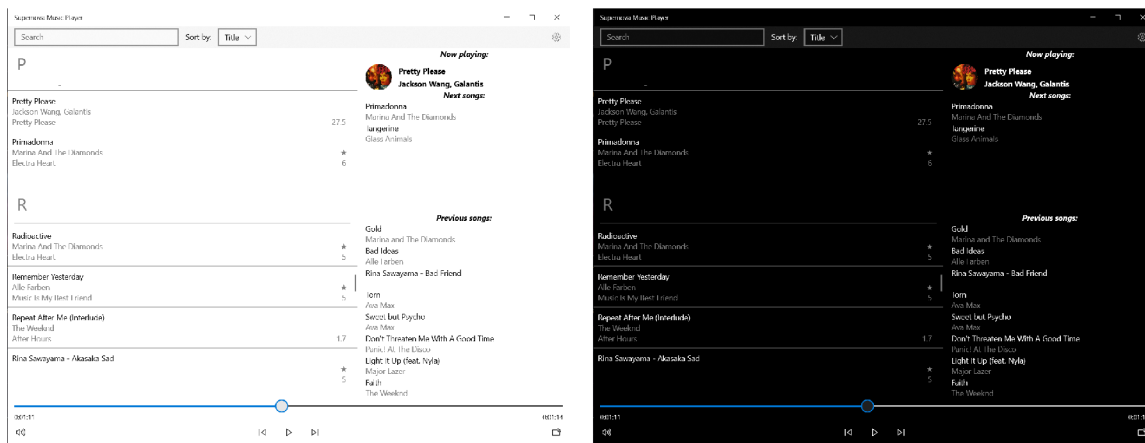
Supernova Music Player

Search
Sort by: Title

P

Pretty Please
Jackson Wang, Galantis
Pretty Please
27.5

Primadonna
Marina And The Diamonds
Electra Heart
★
6

R

Radioactive
Marina And The Diamonds
Electra Heart
★
5

Remember Yesterday
Alle Farben
Music Is My Best Friend
★
5

Repeat After Me (Interlude)
The Weeknd
After Hours
1.7

Rina Sawayama - Akasaka Sad
★
5

Now playing:
Pretty Please
Jackson Wang, Galantis
Next songs:
Primadonna
Marina And The Diamonds
Tangerine
Glass Animals

Previous songs:
Gold
Marina and The Diamonds
Bad Ideas
Alle Farben
Rina Sawayama - Bad Friend
Torn
Ava Max
Sweet but Psycho
Ava Max
Don't Threaten Me With A Good Time
Panic! At The Disco
Light It Up (feat. Nyla)
Major Lazer
Faith
The Weeknd

00:11
00:14

Supernova Music Player

Search
Sort by: Title

P

Pretty Please
Jackson Wang, Galantis
Pretty Please
27.5

Primadonna
Marina And The Diamonds
Electra Heart
★
6

R

Radioactive
Marina And The Diamonds
Electra Heart
★
5

Remember Yesterday
Alle Farben
Music Is My Best Friend
★
5

Repeat After Me (Interlude)
The Weeknd
After Hours
1.7

Rina Sawayama - Akasaka Sad
★
5

Now playing:
Pretty Please
Jackson Wang, Galantis
Next songs:
Primadonna
Marina And The Diamonds
Tangerine
Glass Animals

Previous songs:
Gold
Marina and The Diamonds
Bad Ideas
Alle Farben
Rina Sawayama - Bad Friend
Torn
Ava Max
Sweet but Psycho
Ava Max
Don't Threaten Me With A Good Time
Panic! At The Disco
Light It Up (feat. Nyla)
Major Lazer
Faith
The Weeknd

00:11
00:1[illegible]